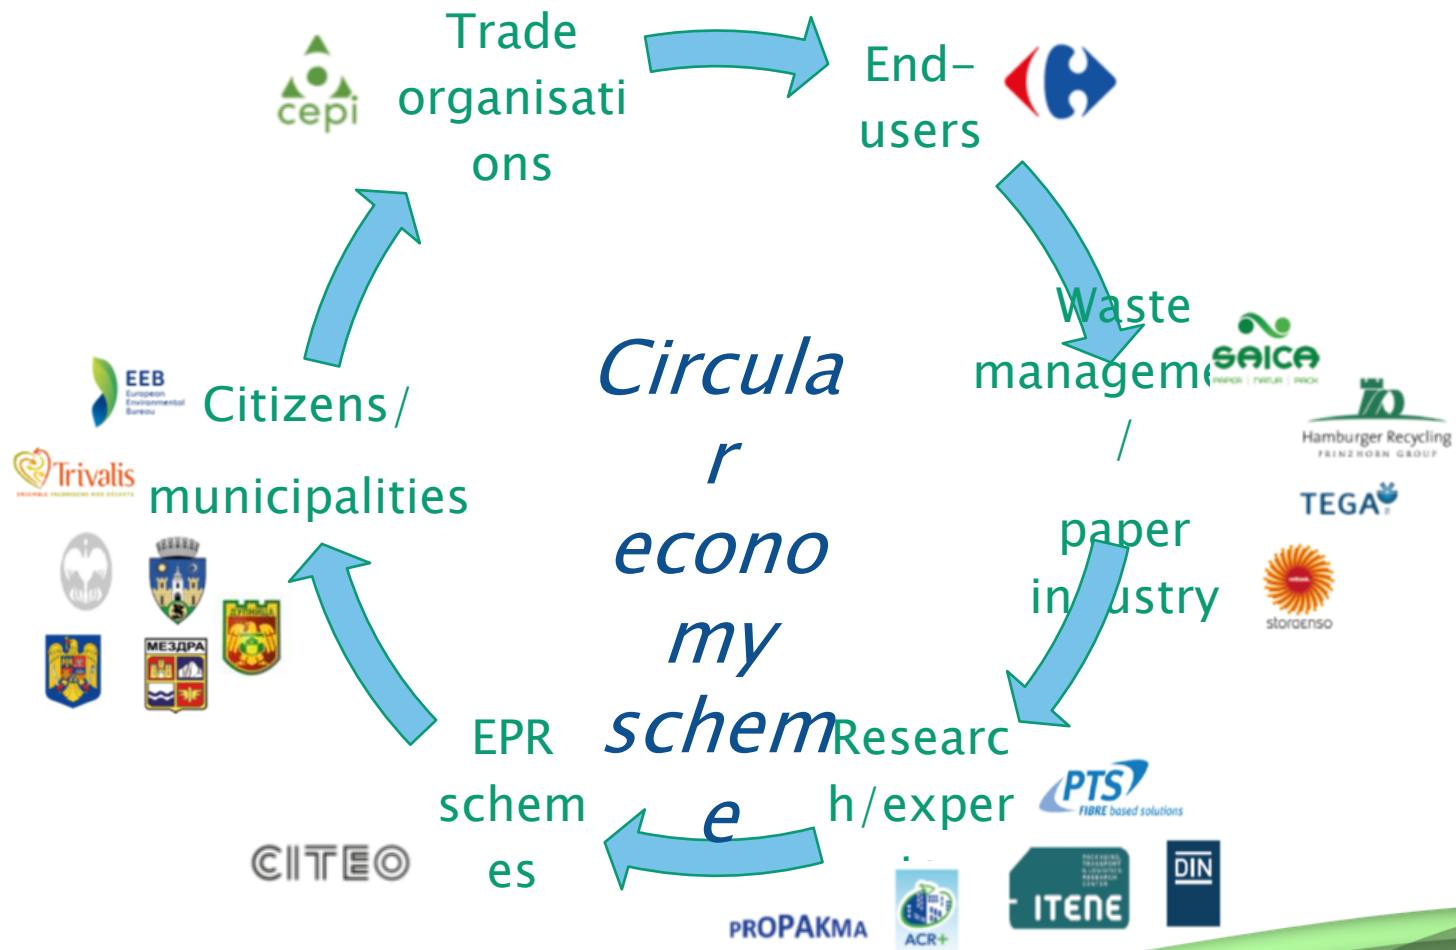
Trade organisations

End-users

Waste management / paper industry

Research/exper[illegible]

EPR schemes

Citizens/ municipalities

Circular economy scheme

cepi

SAICA
PAPER | NATUR | PACK

Hamburger Recycling
PRINZHORN GROUP

TEGA

storaenso

PTS
FIBRE based solutions

ITENE

DIN

PROPAKMA

ACR+

CITEO

EEB
European Environmental Bureau

Trivalis

МЕЗДРА